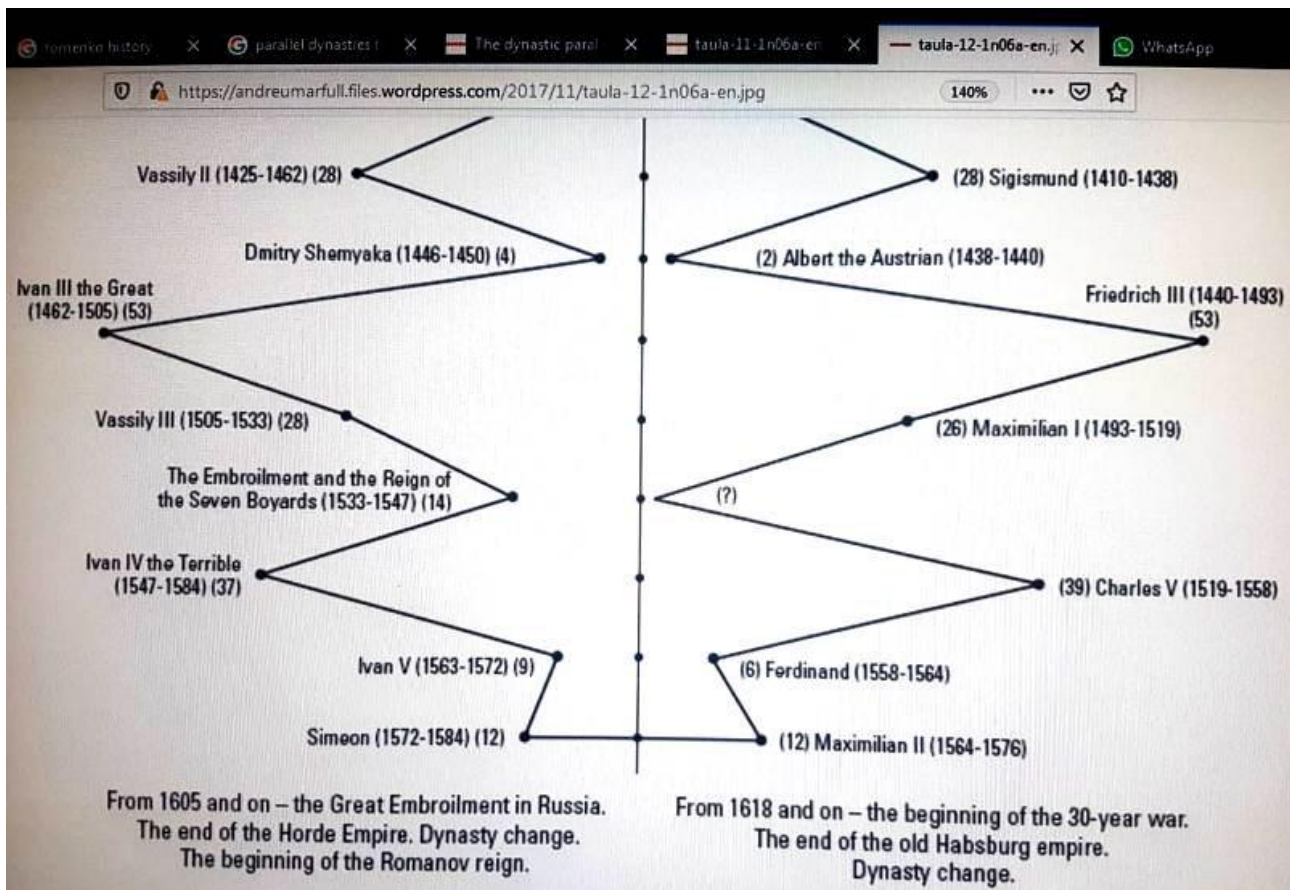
fomenko history × parallel dynasties × The dynastic paral × taula-11-1n06a-en × taula-12-1n06a-en.j × WhatsApp

https://andreumarfull.files.wordpress.com/2017/11/taula-12-1n06a-en.jpg 140% ··· 

Vassily II (1425-1462) (28)

(28) Sigismund (1410-1438)

Dmitry Shemyaka (1446-1450) (4)

(2) Albert the Austrian (1438-1440)

Ivan III the Great (1462-1505) (53)

Friedrich III (1440-1493) (53)

Vassily III (1505-1533) (28)

(26) Maximilian I (1493-1519)

The Embroilment and the Reign of the Seven Boyards (1533-1547) (14)

(?)

Ivan IV the Terrible (1547-1584) (37)

(39) Charles V (1519-1558)

Ivan V (1563-1572) (9)

(6) Ferdinand (1558-1564)

Simeon (1572-1584) (12)

(12) Maximilian II (1564-1576)

From 1605 and on – the Great Embroilment in Russia. The end of the Horde Empire. Dynasty change. The beginning of the Romanov reign.

From 1618 and on – the beginning of the 30-year war. The end of the old Habsburg empire. Dynasty change.